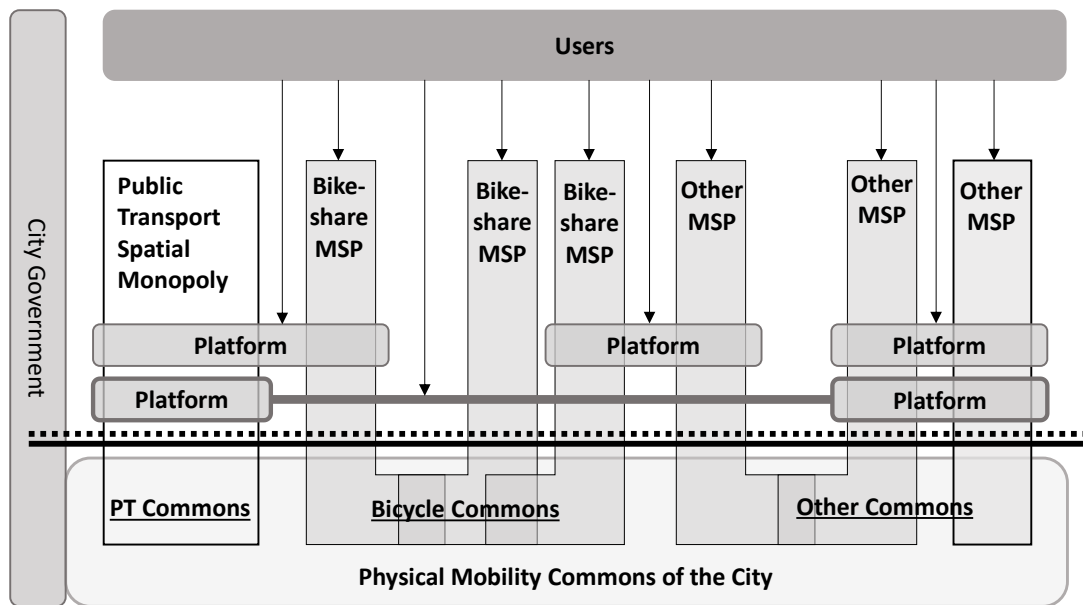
City Government

Users

Public Transport Spatial Monopoly

Bike-share MSP

Bike-share MSP

Bike-share MSP

Other MSP

Other MSP

Other MSP

Platform

Platform

Platform

Platform

Platform

PT Commons

Bicycle Commons

Other Commons

Physical Mobility Commons of the City